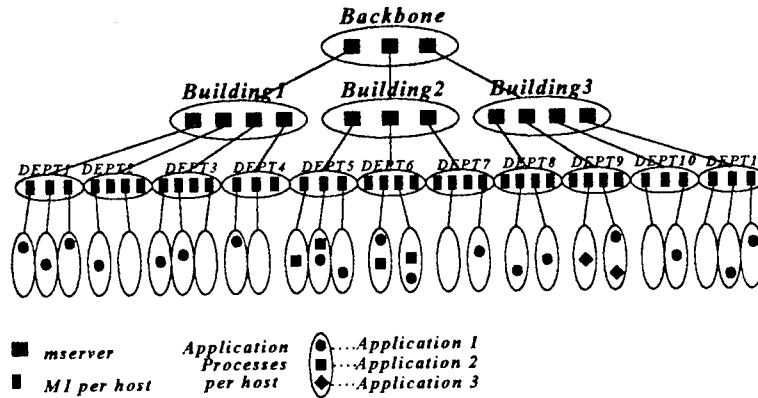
Backbone

Building1

Building2

Building3

DEPT1 DEPT2 DEPT3 DEPT4 DEPT5 DEPT6 DEPT7 DEPT8 DEPT9 DEPT10 DEPT1

mserver

MI per host

Application Processes per host

...Application 1
...Application 2
...Application 3